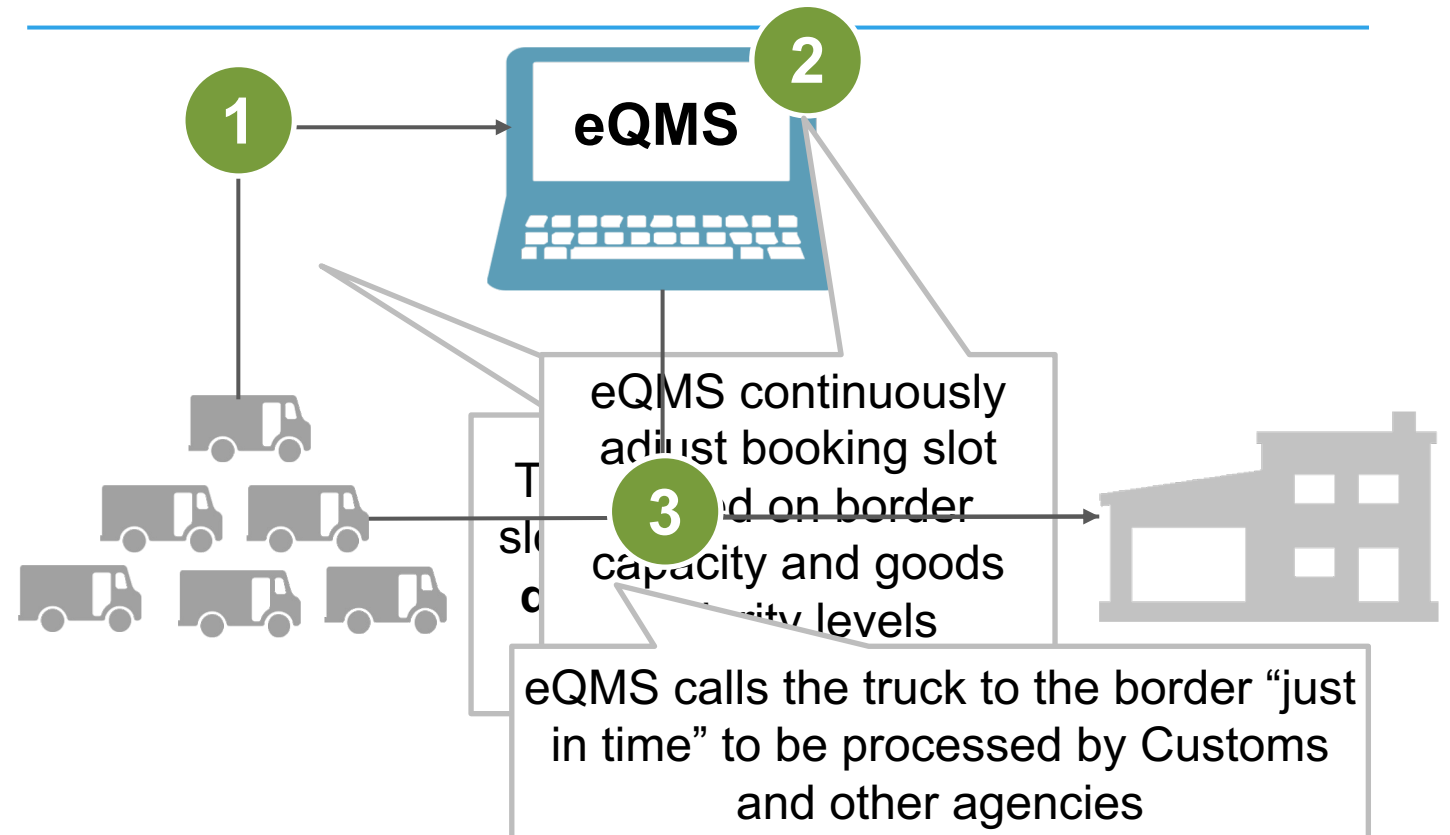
1

eQMS

2

T
sl
c

eQMS continuously adjust booking slot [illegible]ed on border capacity and goods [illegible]rity levels

3

eQMS calls the truck to the border “just in time” to be processed by Customs and other agencies